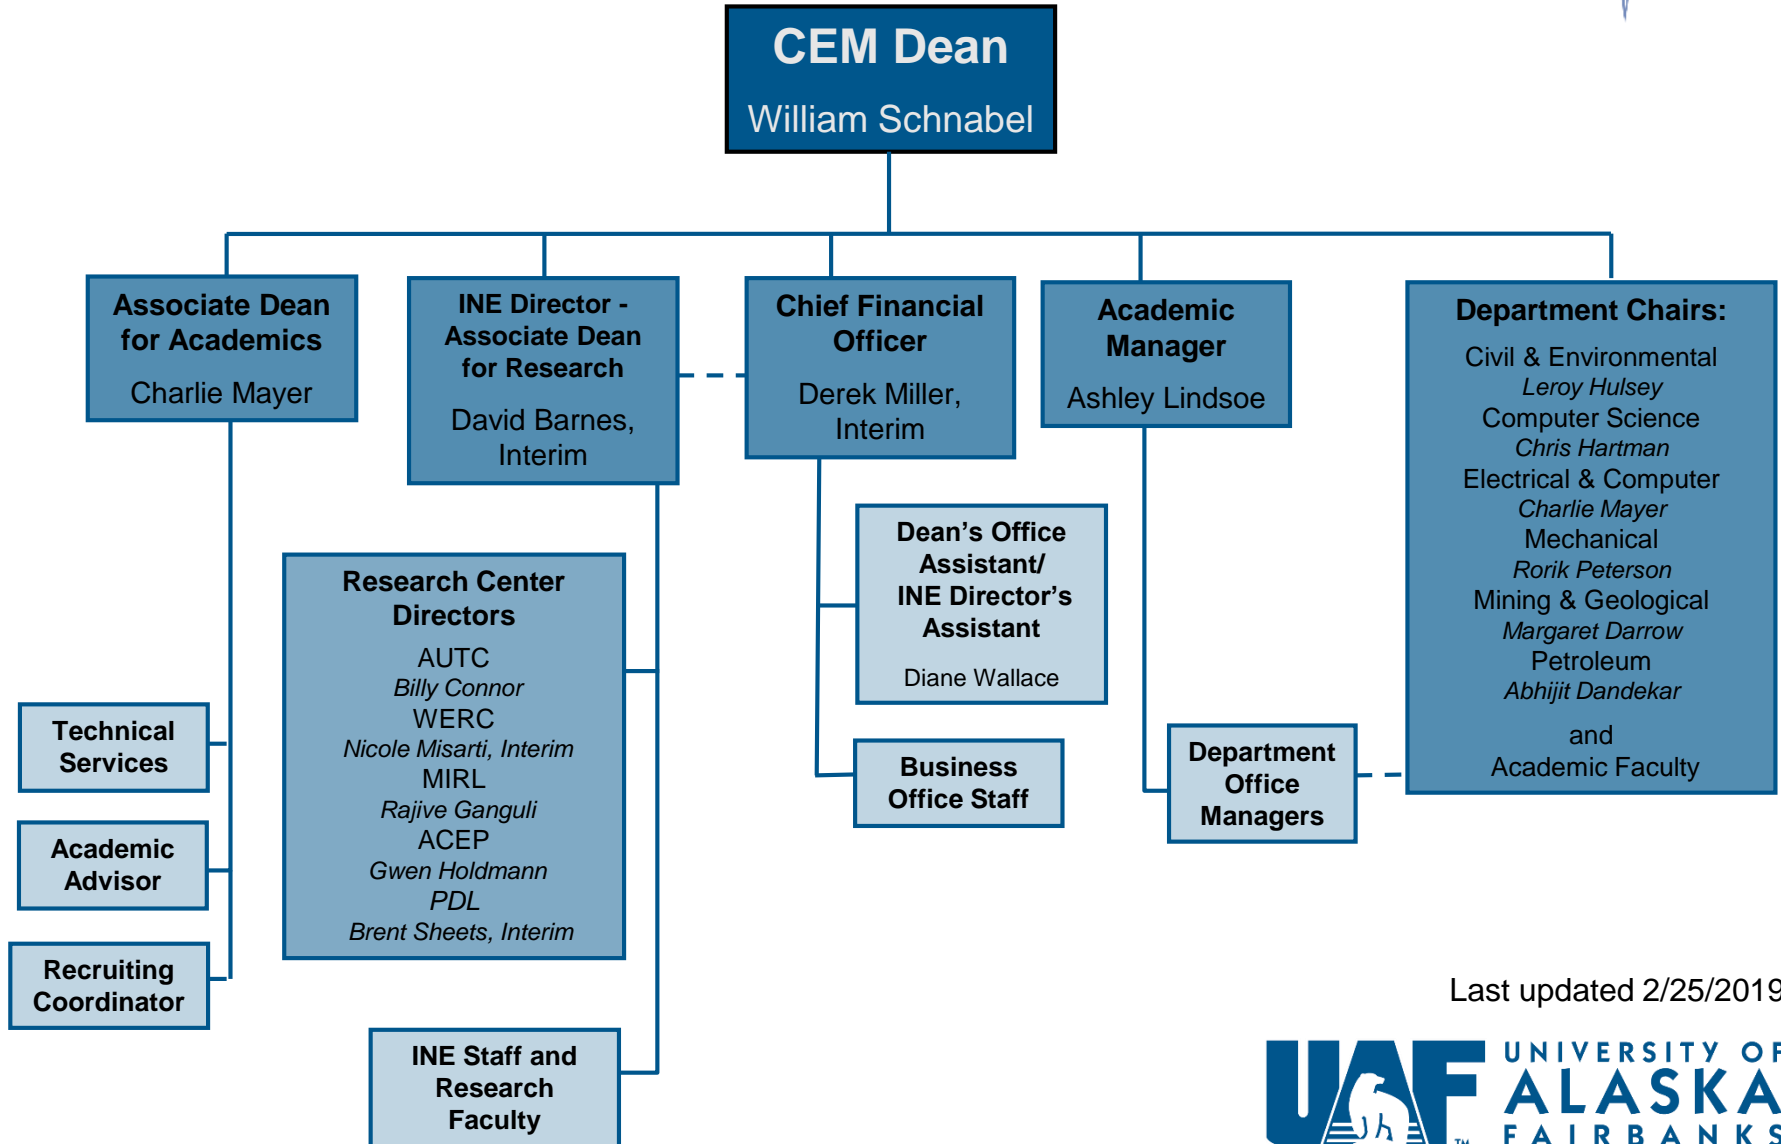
CEM Dean
William Schnabel

Associate Dean for Academics
Charlie Mayer

INE Director - Associate Dean for Research
David Barnes, Interim

Chief Financial Officer
Derek Miller, Interim

Academic Manager
Ashley Lindsoe

Department Chairs:
Civil & Environmental
*Leroy Hulsey*
Computer Science
*Chris Hartman*
Electrical & Computer
*Charlie Mayer*
Mechanical
*Rorik Peterson*
Mining & Geological
*Margaret Darrow*
Petroleum
*Abhijit Dandekar*

and
Academic Faculty

Research Center Directors
AUTC
*Billy Connor*
WERC
*Nicole Misarti, Interim*
MIRL
*Rajive Ganguli*
ACEP
*Gwen Holdmann*
*PDL*
*Brent Sheets, Interim*

Dean's Office Assistant/ INE Director's Assistant
Diane Wallace

Technical Services

Academic Advisor

Recruiting Coordinator

Business Office Staff

Department Office Managers

INE Staff and Research Faculty

Last updated 2/25/2019

UAF UNIVERSITY OF ALASKA FAIRBANKS